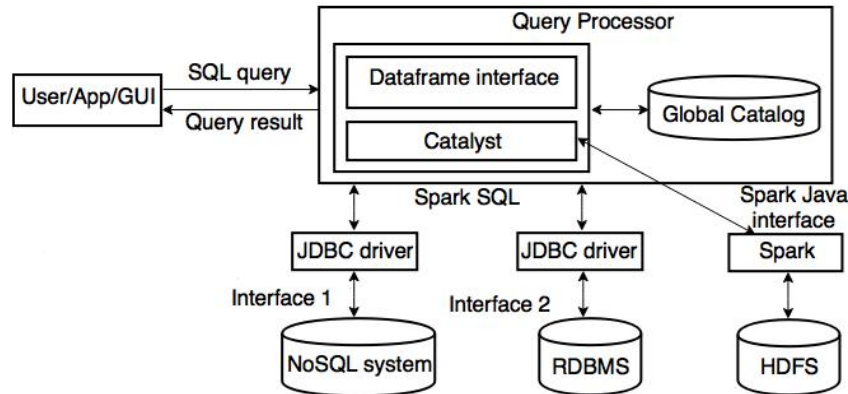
Query Processor

SQL query

User/App/GUI

Query result

Dataframe interface

Catalyst

Global Catalog

Spark SQL

Spark Java interface

JDBC driver

JDBC driver

Spark

Interface 1

Interface 2

NoSQL system

RDBMS

HDFS